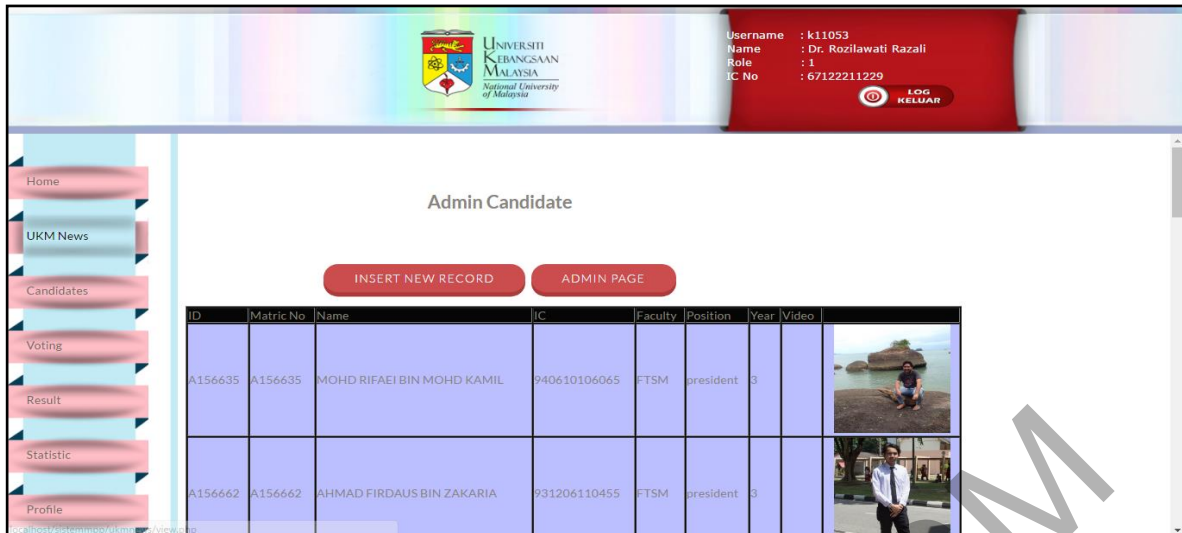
UNIVERSITI KEBANGSAAN MALAYSIA
National University of Malaysia

Username : k11053
Name : Dr. Rozilawati Razali
Role : 1
IC No : 67122211229

LOG KELUAR

Home
UKM News
Candidates
Voting
Result
Statistic
Profile

Admin Candidate

INSERT NEW RECORD
ADMIN PAGE

| ID | Matric No | Name | IC | Faculty | Position | Year | Video | |
|---|---|---|---|---|---|---|---|---|
| A156635 | A156635 | MOHD RIFAEI BIN MOHD KAMIL | 940610106065 | FTSM | president | 3 | | |
| A156662 | A156662 | AHMAD FIRDAUS BIN ZAKARIA | 931206110455 | FTSM | president | 3 | | |

localhost/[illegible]/view.php